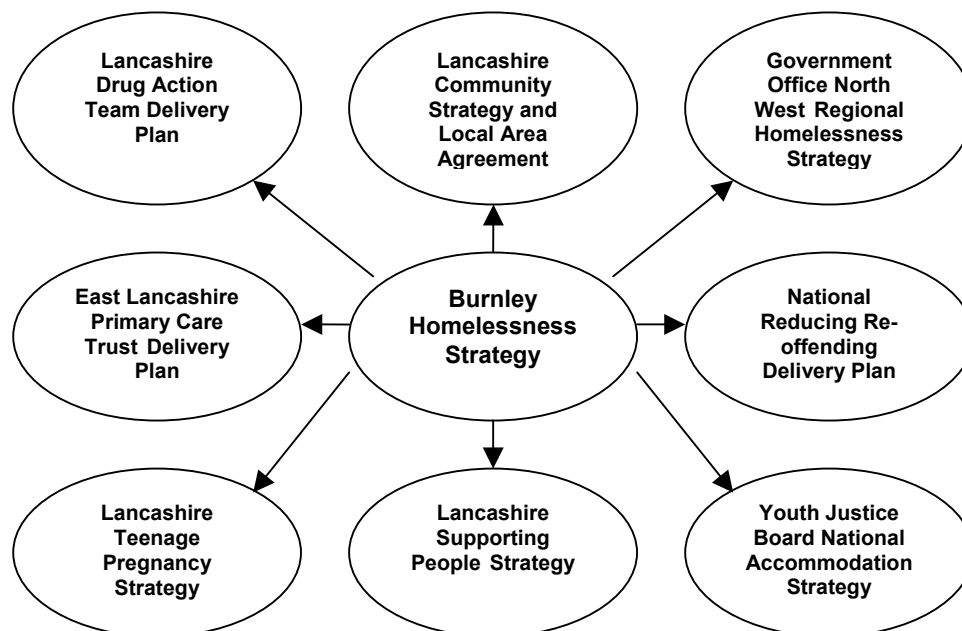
Lancashire Drug Action Team Delivery Plan

Lancashire Community Strategy and Local Area Agreement

Government Office North West Regional Homelessness Strategy

East Lancashire Primary Care Trust Delivery Plan

Burnley Homelessness Strategy

National Reducing Re-offending Delivery Plan

Lancashire Teenage Pregnancy Strategy

Lancashire Supporting People Strategy

Youth Justice Board National Accommodation Strategy